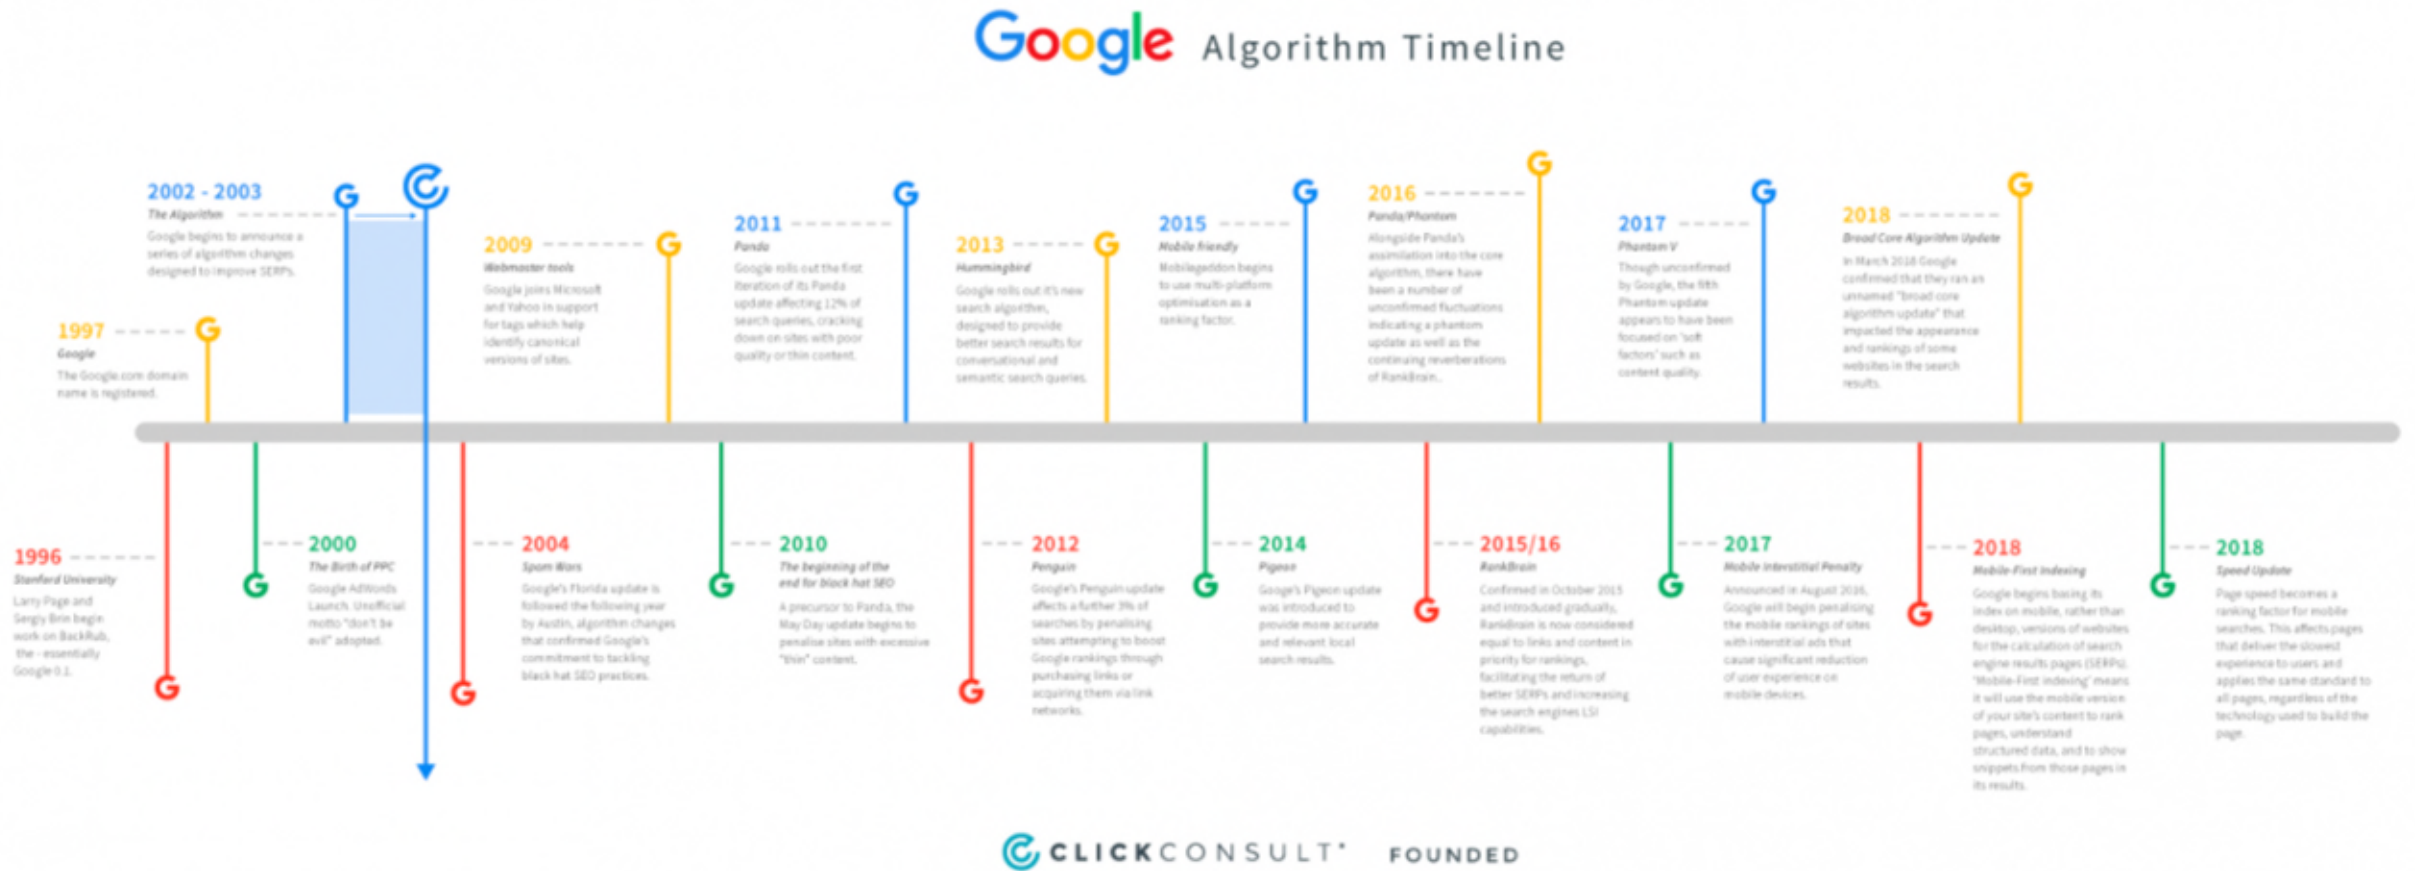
Google Algorithm Timeline

2002 - 2003
The Algorithm
Google begins to announce a series of algorithm changes designed to improve SERPs.

1997
Google
The Google.com domain name is registered.

2009
Webmaster tools
Google joins Microsoft and Yahoo in support for tags which help identify canonical versions of sites.

2011
Panda
Google rolls out the first iteration of its Panda update affecting 12% of search queries, cracking down on sites with poor quality or thin content.

2013
Hummingbird
Google rolls out it's new search algorithm, designed to provide better search results for conversational and semantic search queries.

2015
Mobile friendly
Mobilegeddon begins to use multi-platform optimisation as a ranking factor.

2016
Panda/Phantom
Alongside Panda's assimilation into the core algorithm, there have been a number of unconfirmed fluctuations indicating a phantom update as well as the continuing reverberations of RankBrain.

2017
Phantom V
Though unconfirmed by Google, the fifth Phantom update appears to have been focused on "soft factors" such as content quality.

2018
Broad Core Algorithm Update
In March 2018 Google confirmed that they ran an unnamed "broad core algorithm update" that impacted the appearance and rankings of some websites in the search results.

1996
Stanford University
Larry Page and Sergy Brin begin work on BackRub, the - essentially Google 0.1.

2000
The Birth of PPC
Google AdWords Launch. Unofficial motto "don't be evil" adopted.

2004
Spam Wars
Google's Florida update is followed the following year by Austin, algorithm changes that confirmed Google's commitment to tackling black hat SEO practices.

2010
The beginning of the end for black hat SEO
A precursor to Panda, the May Day update begins to penalise sites with excessive "thin" content.

2012
Penguin
Google's Penguin update affects a further 3% of searches by penalising sites attempting to boost Google rankings through purchasing links or acquiring them via link networks.

2014
Pigeon
Google's Pigeon update was introduced to provide more accurate and relevant local search results.

2015/16
RankBrain
Confirmed in October 2015 and introduced gradually, RankBrain is now considered equal to links and content in priority for rankings, facilitating the return of better SERPs and increasing the search engines LSI capabilities.

2017
Mobile Interstitial Penalty
Announced in August 2016, Google will begin penalising the mobile rankings of sites with interstitial ads that cause significant reduction of user experience on mobile devices.

2018
Mobile-First Indexing
Google begins basing its index on mobile, rather than desktop, versions of websites for the calculation of search engine results pages (SERPs). 'Mobile-First indexing' means it will use the mobile version of your site's content to rank pages, understand structured data, and to show snippets from those pages in its results.

2018
Speed Update
Page speed becomes a ranking factor for mobile searches. This affects pages that deliver the slowest experience to users and applies the same standard to all pages, regardless of the technology used to build the page.

CLICKCONSULT FOUNDED